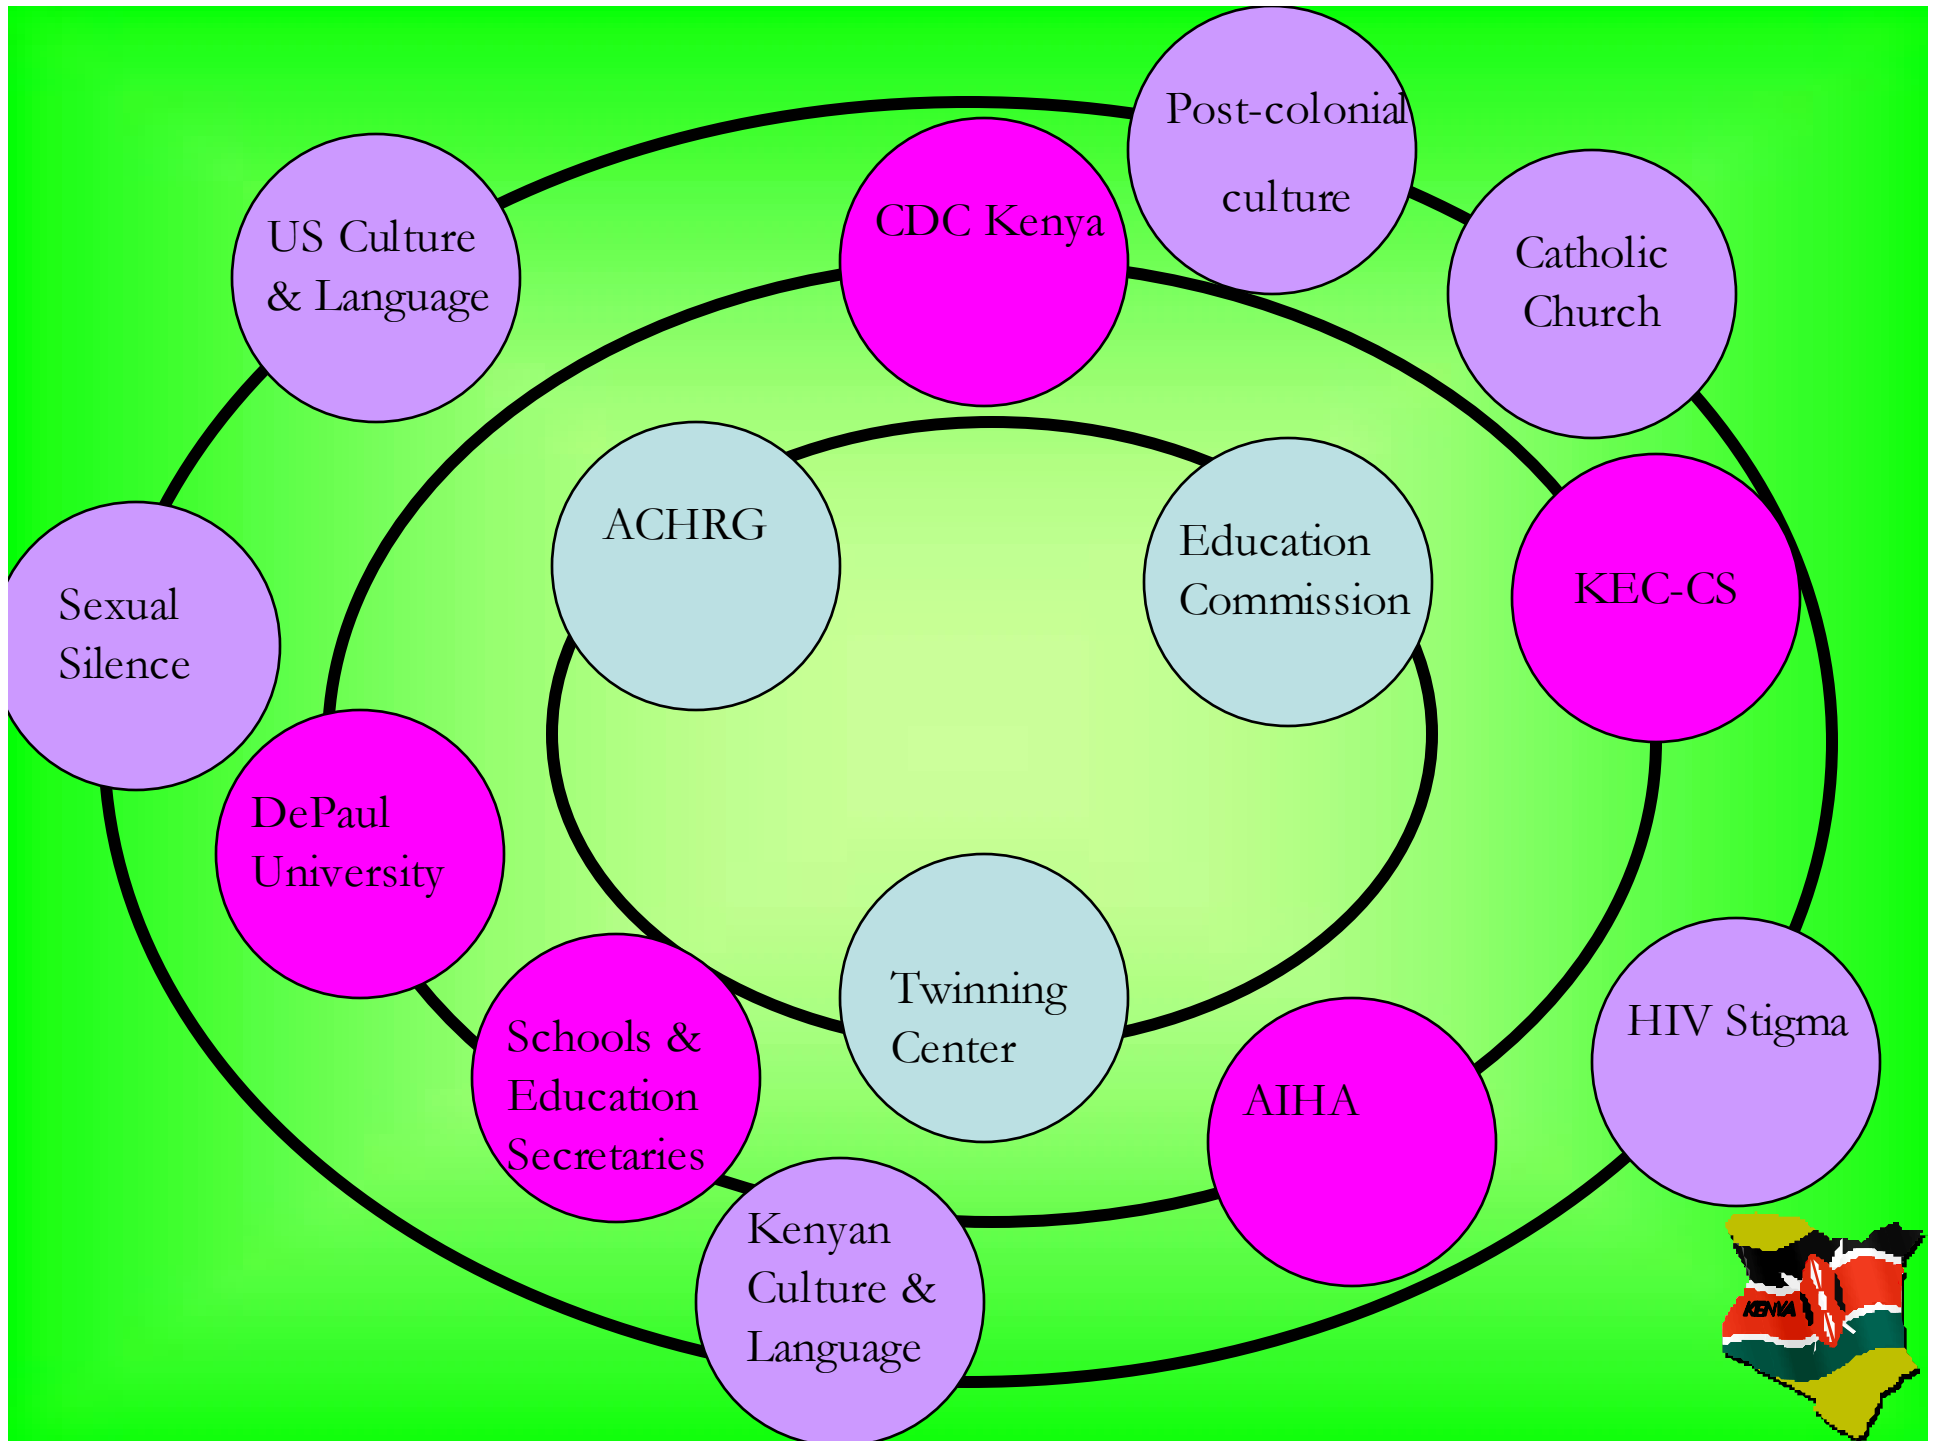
Post-colonial culture

US Culture & Language

CDC Kenya

Catholic Church

ACHRG

Education Commission

KEC-CS

Sexual Silence

DePaul University

Twinning Center

HIV Stigma

Schools & Education Secretaries

AIHA

Kenyan Culture & Language

KENYA